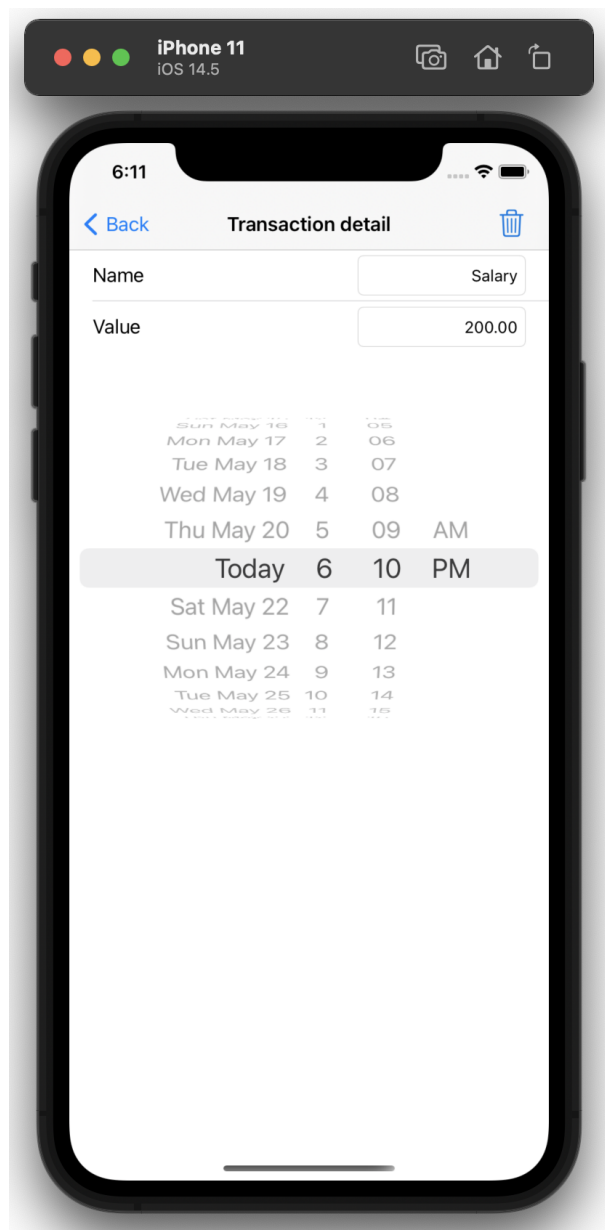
iPhone 11
iOS 14.5

6:11

Back
Transaction detail

Name
Salary

Value
200.00

Sun May 16 1 05
Mon May 17 2 06
Tue May 18 3 07
Wed May 19 4 08
Thu May 20 5 09 AM
Today 6 10 PM
Sat May 22 7 11
Sun May 23 8 12
Mon May 24 9 13
Tue May 25 10 14
Wed May 26 11 15